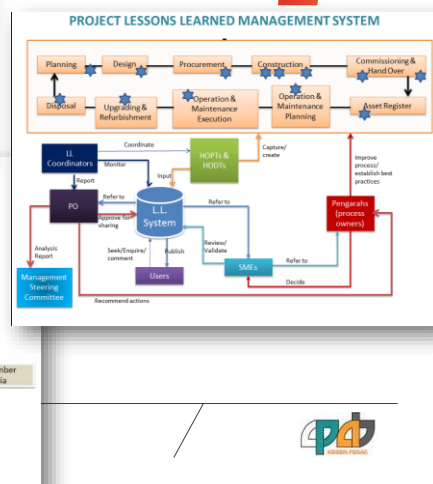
PROJECT LESSONS LEARNED MANAGEMENT SYSTEM

Planning
Design
Procurement
Construction
Commissioning & Hand Over
Disposal
Upgrading & Refurbishment
Operation & Maintenance Execution
Operation & Maintenance Planning
Asset Register

LL Coordinators
Coordinate
Monitor
Report
Input
HOPTs & HODTs
Capture/ create
Improve process/ establish best practices
PO
Refer to
Approve for sharing
L.L. System
Refer to
Pengarahs (process owners)
Analysis Report
Seek/Enquire/ comment
Publish
Review/ Validate
Users
SMEs
Refer to
Decide
Management Steering Committee
Recommend actions

mber
ia

KERAJAAN PERAK